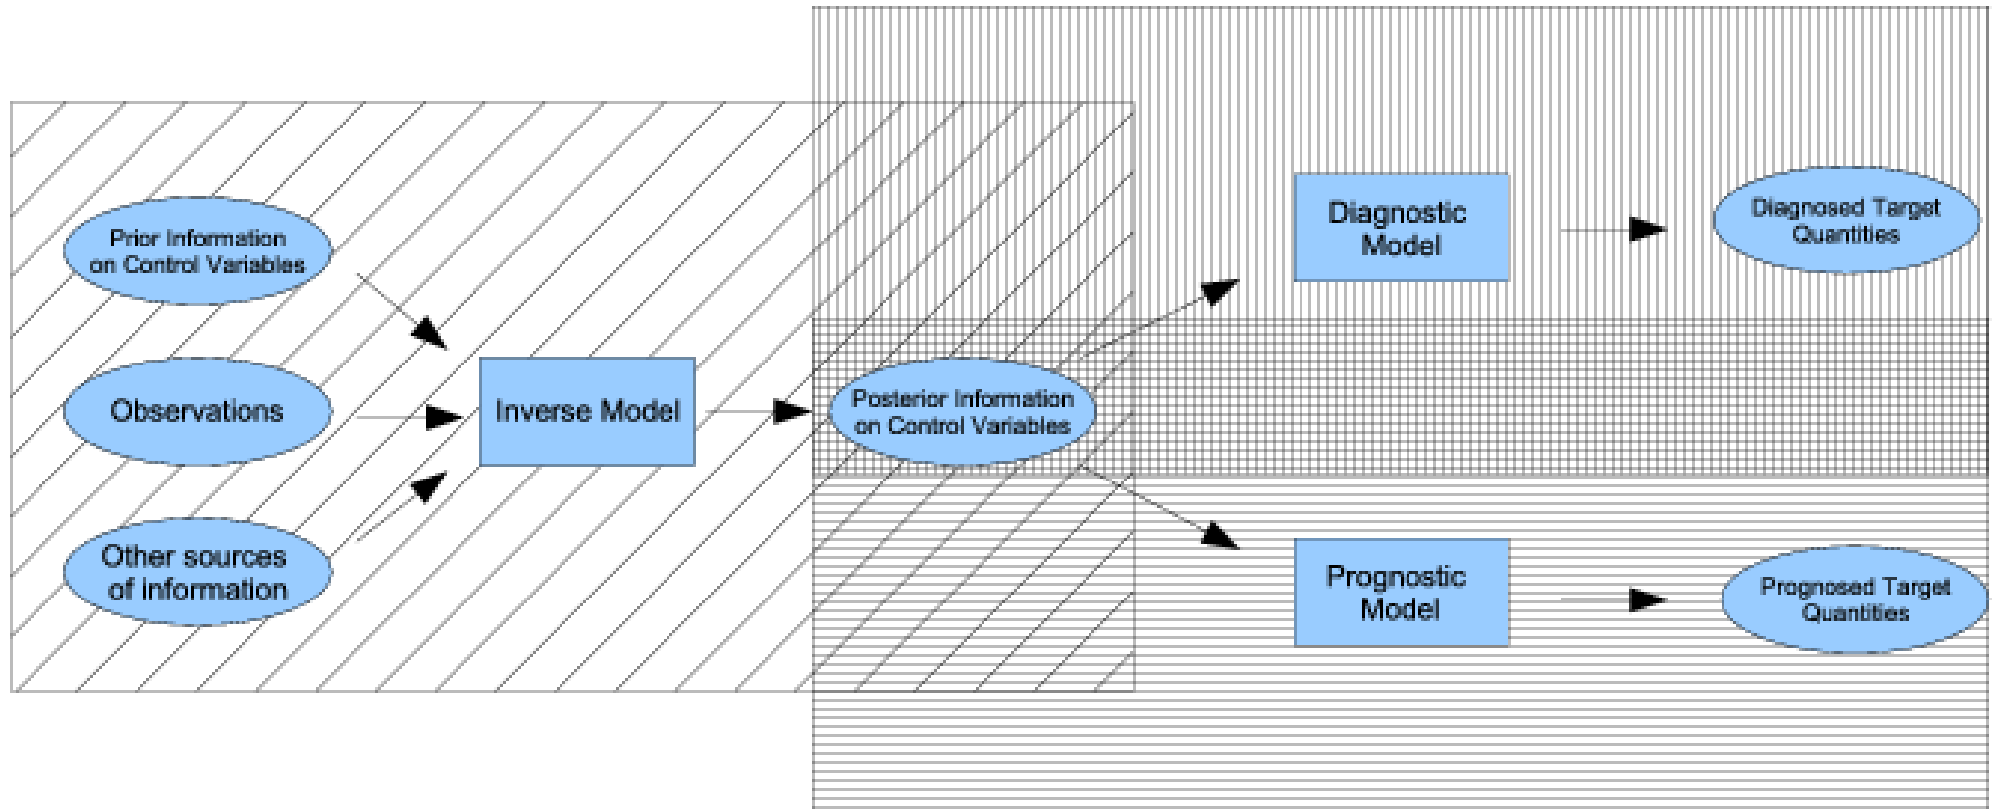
Prior Information on Control Variables

Observations

Other sources of information

Inverse Model

Posterior Information on Control Variables

Diagnostic Model

Diagnosed Target Quantities

Prognostic Model

Prognosed Target Quantities